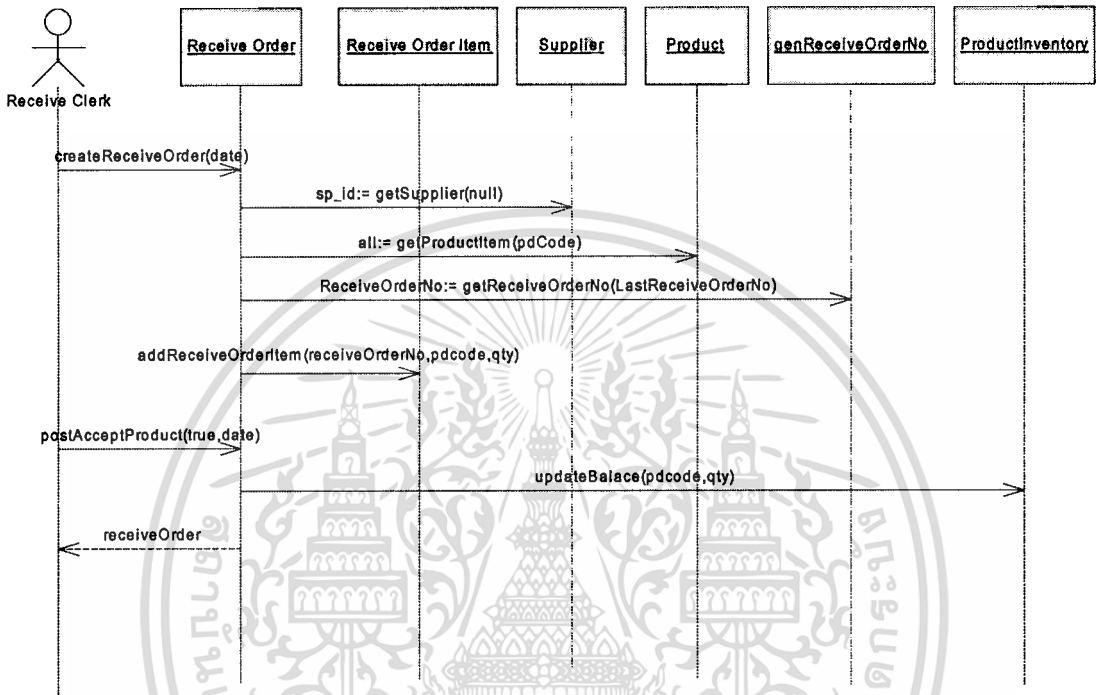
Receive Clerk

Receive Order

Receive Order Item

Supplier

Product

genReceiveOrderNo

ProductInventory

createReceiveOrder(date)

sp_id:= getSupplier(null)

all:= getProductItem(pdCode)

ReceiveOrderNo:= getReceiveOrderNo(LastReceiveOrderNo)

addReceiveOrderItem(receiveOrderNo,pdcode,qty)

postAcceptProduct(true,date)

updateBalace(pdcode,qty)

receiveOrder